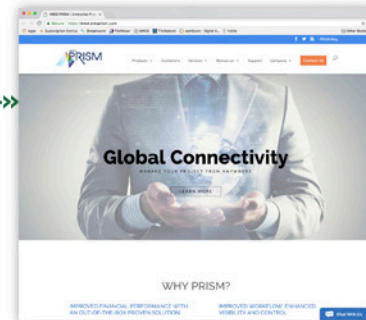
PRISM

Products Customers Services Resources Support Company Contact Us

Global Connectivity

MANAGE YOUR PROJECT FROM ANYWHERE

LEARN MORE

WHY PRISM?

IMPROVED FINANCIAL PERFORMANCE WITH AN OUT-OF-THE-BOX PROVEN SOLUTION

IMPROVED WORKFLOW, ENHANCED VISIBILITY AND CONTROL

Chat With Us